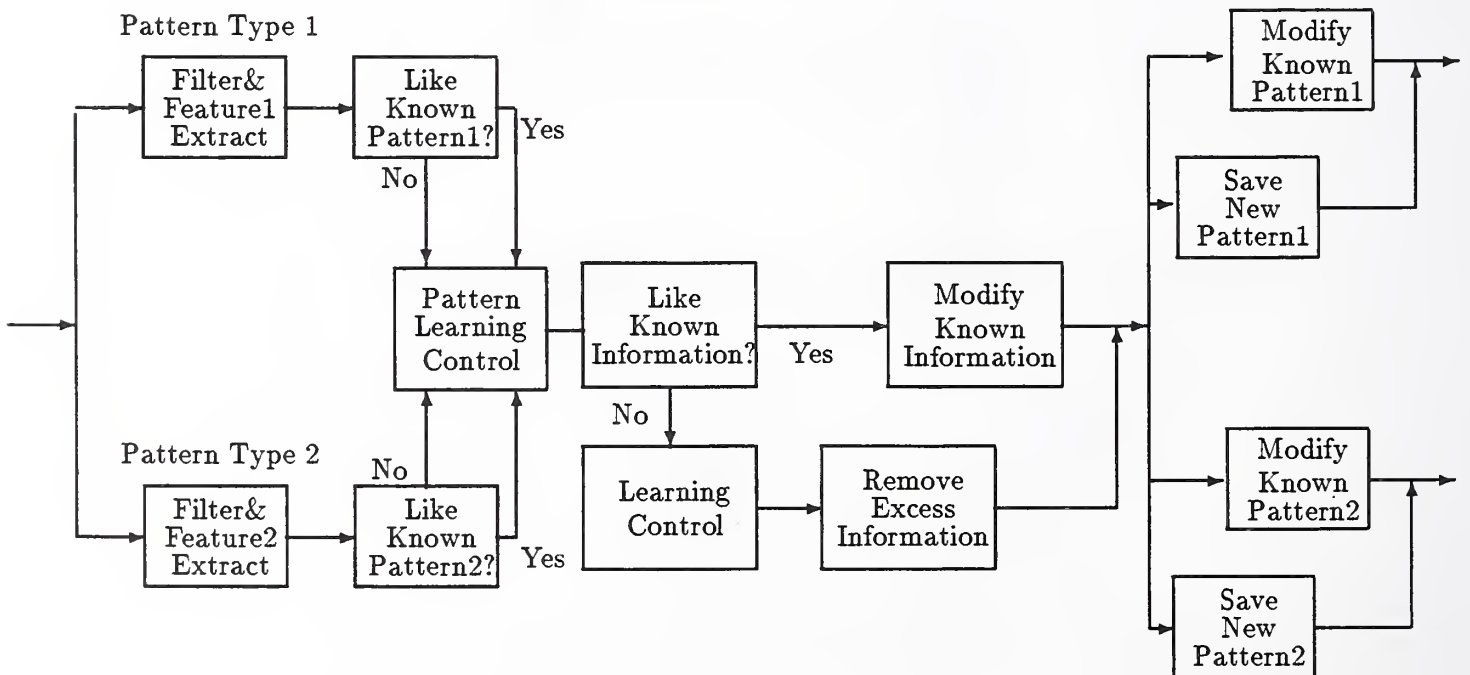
Pattern Type 1

Filter& Feature1 Extract

Like Known Pattern1?

Yes

No

Pattern Learning Control

Like Known Information?

Yes

Modify Known Information

No

Modify Known Pattern1

Save New Pattern1

Pattern Type 2

Filter& Feature2 Extract

No

Like Known Pattern2?

Yes

Learning Control

Remove Excess Information

Modify Known Pattern2

Save New Pattern2